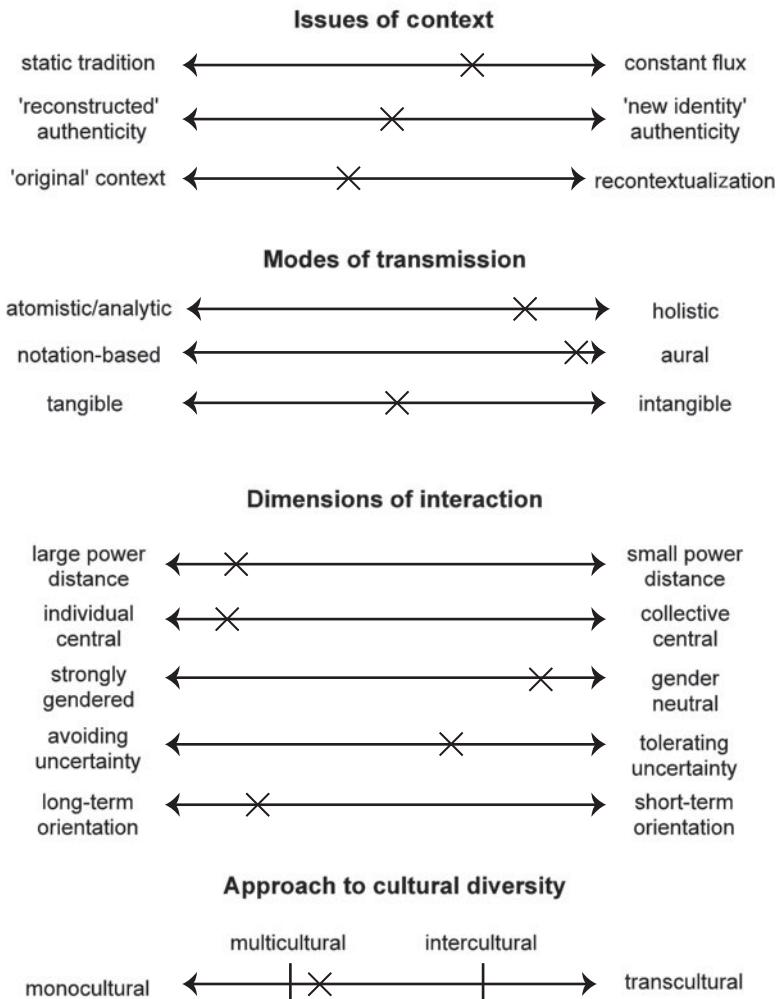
**Issues of context**

static tradition — constant flux

'reconstructed' authenticity — 'new identity' authenticity

'original' context — recontextualization

**Modes of transmission**

atomistic/analytic — holistic

notation-based — aural

tangible — intangible

**Dimensions of interaction**

large power distance — small power distance

individual central — collective central

strongly gendered — gender neutral

avoiding uncertainty — tolerating uncertainty

long-term orientation — short-term orientation

**Approach to cultural diversity**

multicultural intercultural

monocultural — transcultural